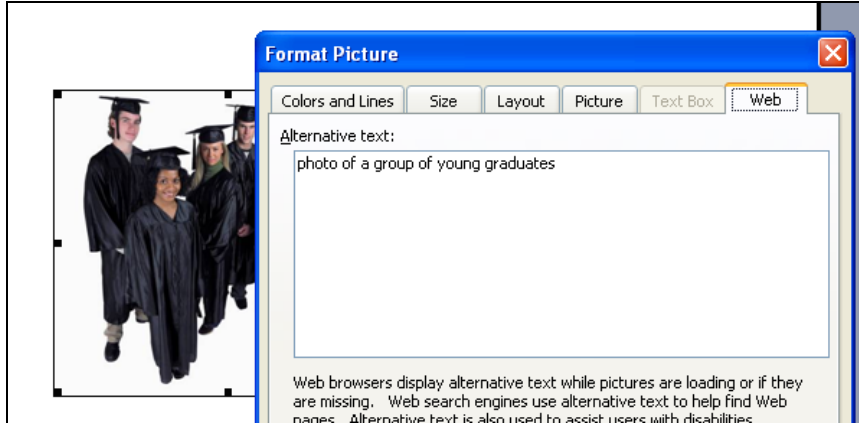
Format Picture

Colors and Lines | Size | Layout | Picture | Text Box | Web

Alternative text:

photo of a group of young graduates

Web browsers display alternative text while pictures are loading or if they are missing. Web search engines use alternative text to help find Web pages. Alternative text is also used to assist users with disabilities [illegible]